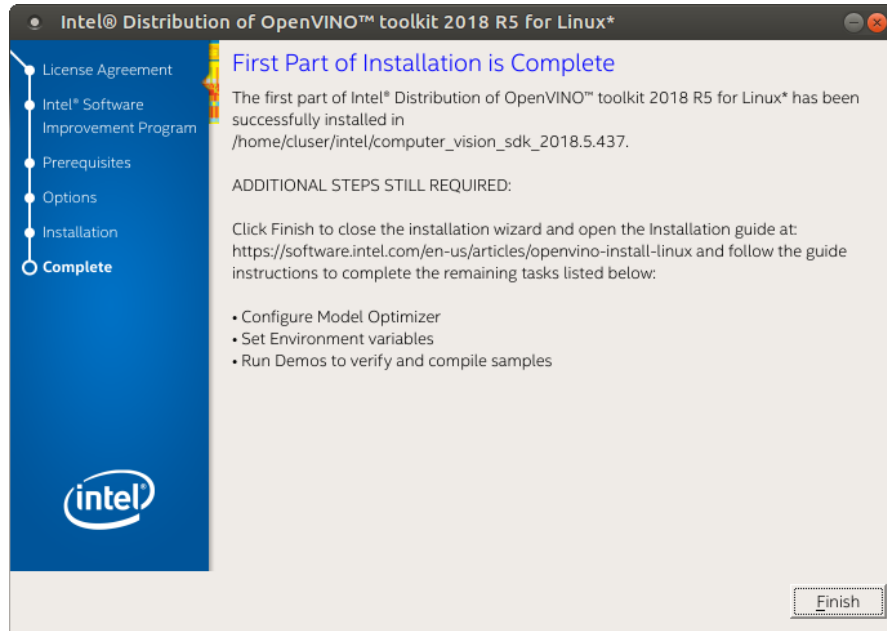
Intel® Distribution of OpenVINO™ toolkit 2018 R5 for Linux*

License Agreement
Intel® Software Improvement Program
Prerequisites
Options
Installation
Complete

intel

First Part of Installation is Complete

The first part of Intel® Distribution of OpenVINO™ toolkit 2018 R5 for Linux* has been successfully installed in /home/cluser/intel/computer_vision_sdk_2018.5.437.

ADDITIONAL STEPS STILL REQUIRED:

Click Finish to close the installation wizard and open the Installation guide at: https://software.intel.com/en-us/articles/openvino-install-linux and follow the guide instructions to complete the remaining tasks listed below:

• Configure Model Optimizer
• Set Environment variables
• Run Demos to verify and compile samples

Finish